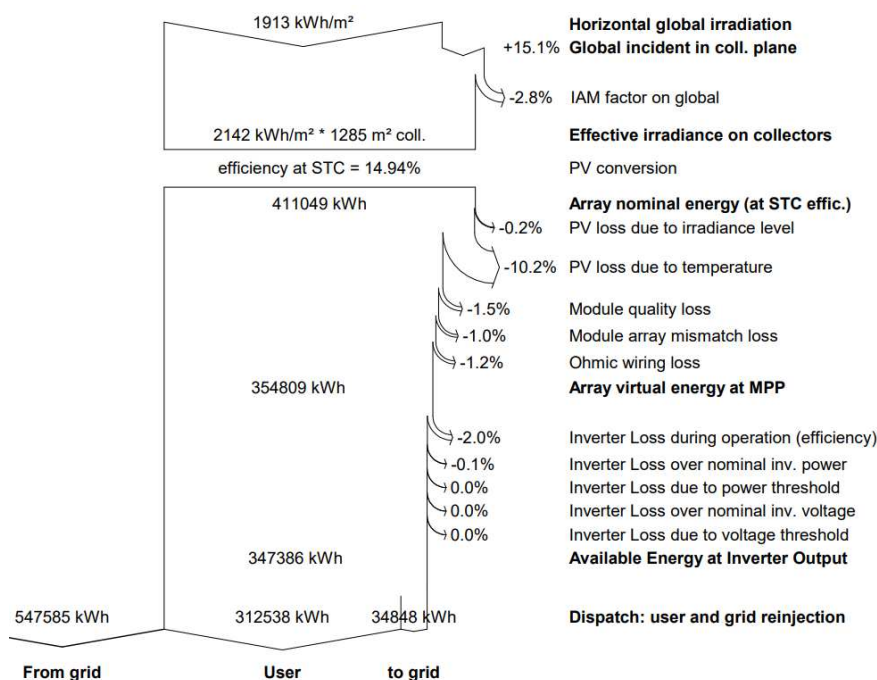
1913 kWh/m²

Horizontal global irradiation

+15.1% Global incident in coll. plane

-2.8% IAM factor on global

2142 kWh/m² * 1285 m² coll.

Effective irradiance on collectors

efficiency at STC = 14.94%

PV conversion

411049 kWh

Array nominal energy (at STC effic.)

-0.2% PV loss due to irradiance level

-10.2% PV loss due to temperature

-1.5% Module quality loss

-1.0% Module array mismatch loss

-1.2% Ohmic wiring loss

354809 kWh

Array virtual energy at MPP

-2.0% Inverter Loss during operation (efficiency)

-0.1% Inverter Loss over nominal inv. power

0.0% Inverter Loss due to power threshold

0.0% Inverter Loss over nominal inv. voltage

0.0% Inverter Loss due to voltage threshold

347386 kWh

Available Energy at Inverter Output

547585 kWh 312538 kWh 34848 kWh

Dispatch: user and grid reinjection

From grid User to grid